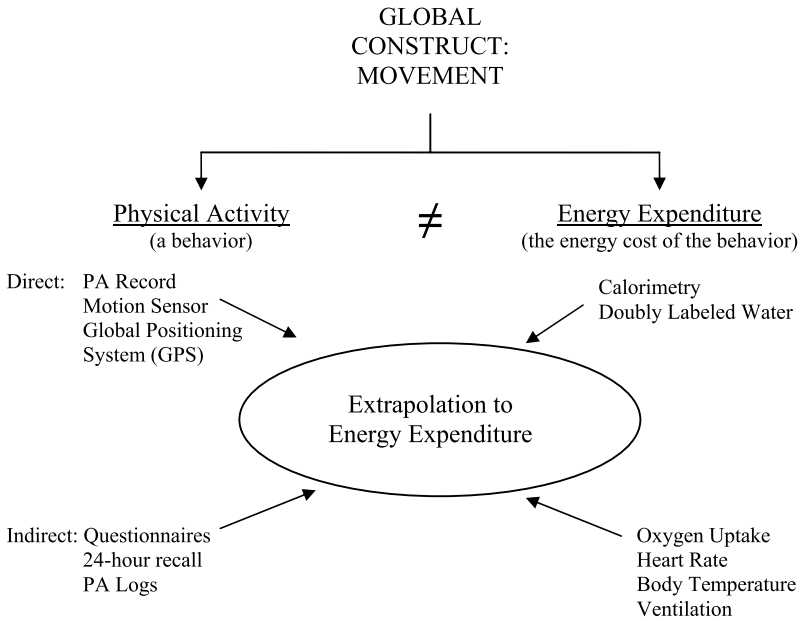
GLOBAL CONSTRUCT: MOVEMENT

Physical Activity
(a behavior)

$\neq$

Energy Expenditure
(the energy cost of the behavior)

Direct: PA Record
Motion Sensor
Global Positioning System (GPS)

Calorimetry
Doubly Labeled Water

Extrapolation to Energy Expenditure

Indirect: Questionnaires
24-hour recall
PA Logs

Oxygen Uptake
Heart Rate
Body Temperature
Ventilation